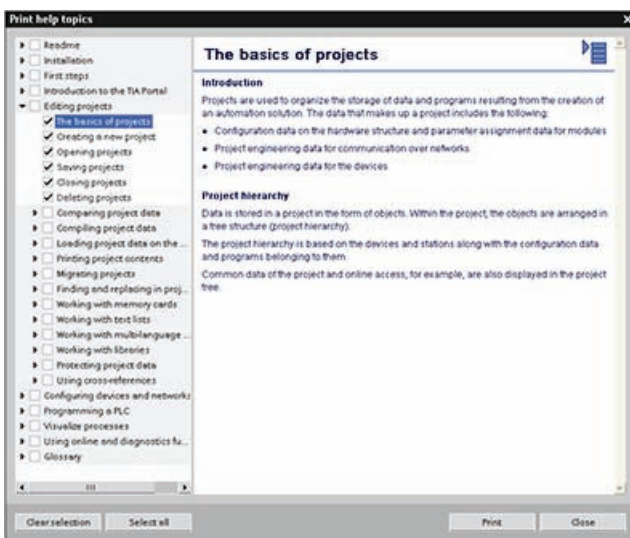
Print help topics

Readme
Installation
First steps
Introduction to the TIA Portal
Editing projects
The basics of projects
Creating a new project
Opening projects
Saving projects
Closing projects
Deleting projects
Comparing project data
Compiling project data
Loading project data on the ...
Printing project contents
Migrating projects
Finding and replacing in proj...
Working with memory cards
Working with text lists
Working with multi-language ...
Working with libraries
Protecting project data
Using cross-references
Configuring devices and networks
Programming a PLC
Visualize processes
Using online and diagnostics fu...
Glossary

The basics of projects

Introduction

Projects are used to organize the storage of data and programs resulting from the creation of an automation solution. The data that makes up a project includes the following:

• Configuration data on the hardware structure and parameter assignment data for modules
• Project engineering data for communication over networks
• Project engineering data for the devices

Project hierarchy

Data is stored in a project in the form of objects. Within the project, the objects are arranged in a tree structure (project hierarchy).

The project hierarchy is based on the devices and stations along with the configuration data and programs belonging to them.

Common data of the project and online access, for example, are also displayed in the project tree.

Clear selection
Select all
Print
Close